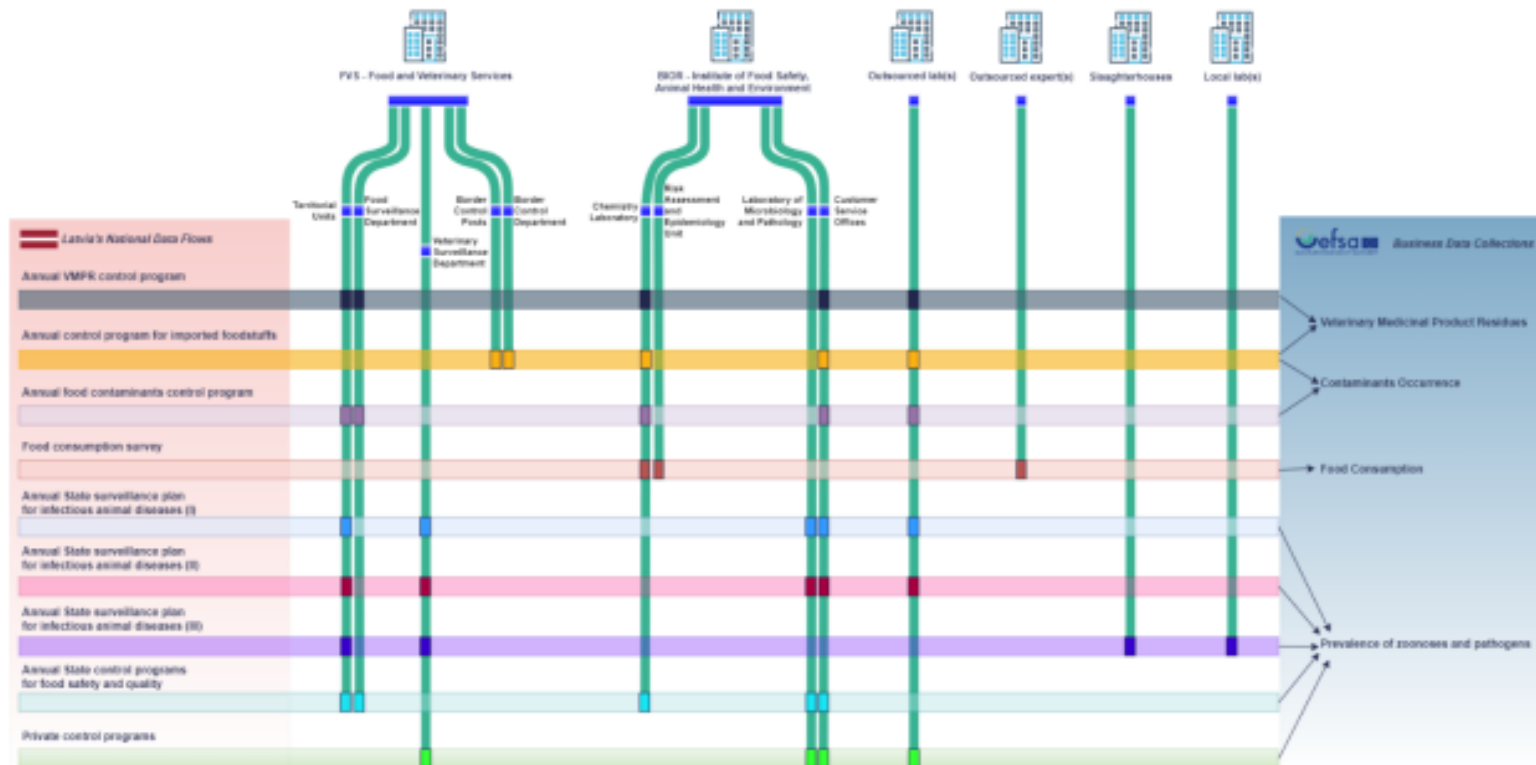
FVS - Food and Veterinary Services

BIOR - Institute of Food Safety, Animal Health and Environment

Outsourced lab(s)

Outsourced expert(s)

Slaughterhouses

Local lab(s)

Territorial Units

Food Surveillance Department

Border Control Posts

Border Control Department

Veterinary Surveillance Department

Chemistry Laboratory

Risk Assessment and Epidemiology Unit

Laboratory of Microbiology and Pathology

Customer Service Offices

Latvia's National Data Flows

efsa

Business Data Collections

Annual VMPR control program

Annual control program for imported foodstuffs

Annual food contaminants control program

Food consumption survey

Annual State surveillance plan for infectious animal diseases (I)

Annual State surveillance plan for infectious animal diseases (II)

Annual State surveillance plan for infectious animal diseases (III)

Annual State control programs for food safety and quality

Private control programs

Veterinary Medicinal Product Residues

Contaminants Occurrence

Food Consumption

Prevalence of zoonoses and pathogens